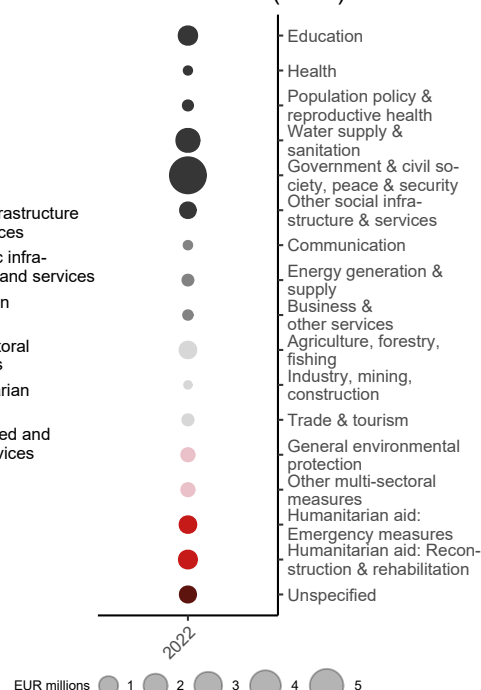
Education
Health
Population policy & reproductive health
Water supply & sanitation
Government & civil society, peace & security
Other social infrastructure & services
Communication
Energy generation & supply
Business & other services
Agriculture, forestry, fishing
Industry, mining, construction
Trade & tourism
General environmental protection
Other multi-sectoral measures
Humanitarian aid: Emergency measures
Humanitarian aid: Reconstruction & rehabilitation
Unspecified

rastructure
ces
c infra-
and services
n
toral
s
arian
ed and
vices

2022

EUR millions 1 2 3 4 5